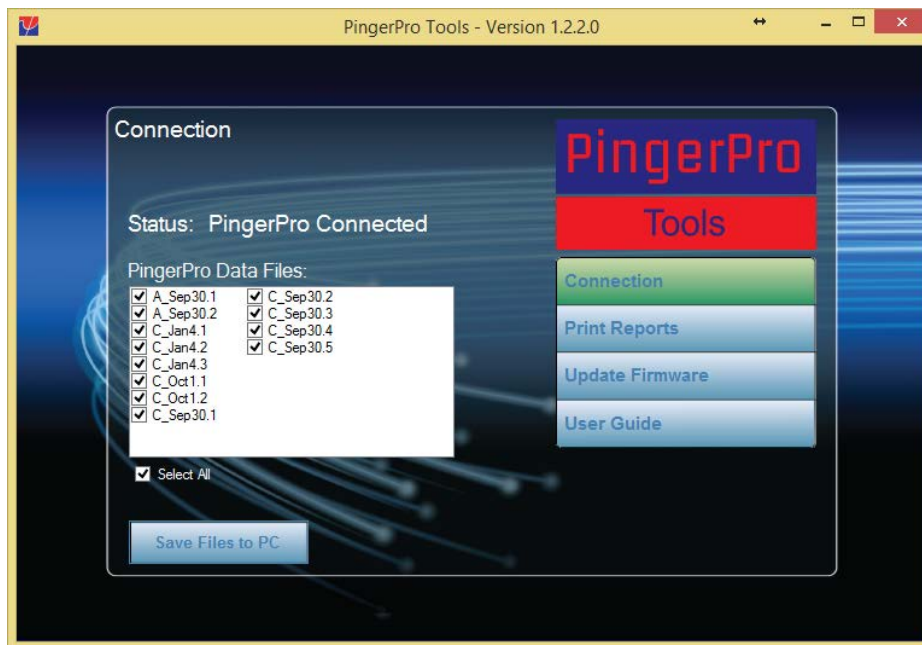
PingerPro Tools - Version 1.2.2.0

Connection

PingerPro

Tools

Status: PingerPro Connected

PingerPro Data Files:

A_Sep30.1
A_Sep30.2
C_Jan4.1
C_Jan4.2
C_Jan4.3
C_Oct1.1
C_Oct1.2
C_Sep30.1

C_Sep30.2
C_Sep30.3
C_Sep30.4
C_Sep30.5

Select All

Save Files to PC

Connection

Print Reports

Update Firmware

User Guide